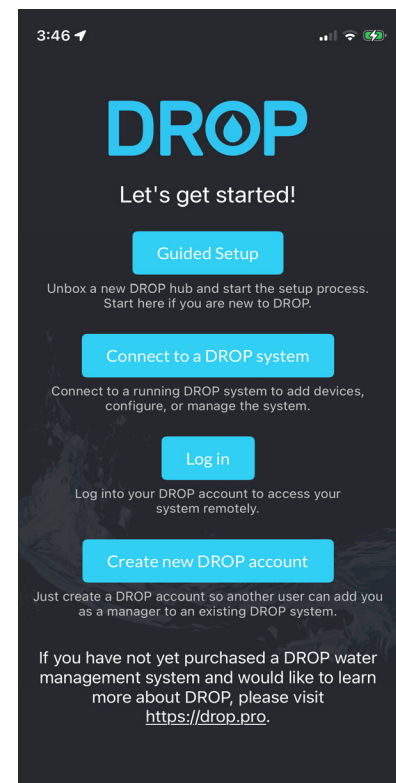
3:46

DROP

Let's get started!

Guided Setup

Unbox a new DROP hub and start the setup process. Start here if you are new to DROP.

Connect to a DROP system

Connect to a running DROP system to add devices, configure, or manage the system.

Log in

Log into your DROP account to access your system remotely.

Create new DROP account

Just create a DROP account so another user can add you as a manager to an existing DROP system.

If you have not yet purchased a DROP water management system and would like to learn more about DROP, please visit https://drop.pro.